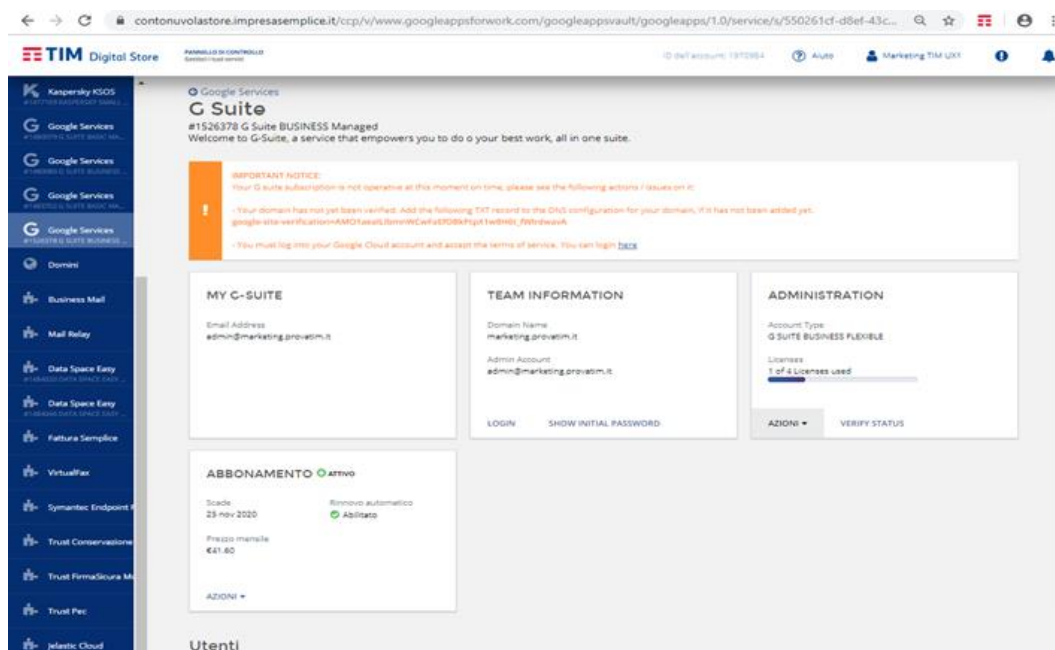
contonuvolastore.impresasemplice.it/ccp/v/www.googleappsforwork.com/googleappsvault/googleapps/1.0/service/s/550261cf-d8ef-43c...

TIM Digital Store

PANNELLO DI CONTROLLO
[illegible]

ID dell'account: 1970984

Aiuto

Marketing TIM UX1

Kaspersky KSOS
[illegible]

Google Services
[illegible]

Google Services
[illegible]

Google Services
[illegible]

Google Services
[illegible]

Domini

Business Mail

Mail Relay

Data Space Easy
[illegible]

Data Space Easy
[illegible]

Fattura Semplice

VirtualFax

Symantec Endpoint

Trust Conservazione

Trust FirmaSicura M

Trust Pec

Jelastic Cloud

Google Services

G Suite

#1526378 G Suite BUSINESS Managed
Welcome to G-Suite, a service that empowers you to do o your best work, all in one suite.

IMPORTANT NOTICE:
Your G suite subscription is not operative at this moment on time, please see the following actions / issues on it:

- Your domain has not yet been verified. Add the following TXT record to the DNS configuration for your domain, if it has not been added yet.
google-site-verification=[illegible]

- You must log into your Google Cloud account and accept the terms of service. You can login here

MY G-SUITE

Email Address
admin@marketing.provatim.it

TEAM INFORMATION

Domain Name
marketing.provatim.it

Admin Account
admin@marketing.provatim.it

LOGIN SHOW INITIAL PASSWORD

ADMINISTRATION

Account Type
G SUITE BUSINESS FLEXIBLE

Licenses
1 of 4 Licenses used

AZIONI ▾ VERIFY STATUS

ABBONAMENTO ATTIVO

Scade
25 nov 2020

Rinnovo automatico
Abilitato

Prezzo mensile
€41.60

AZIONI ▾

Utenti